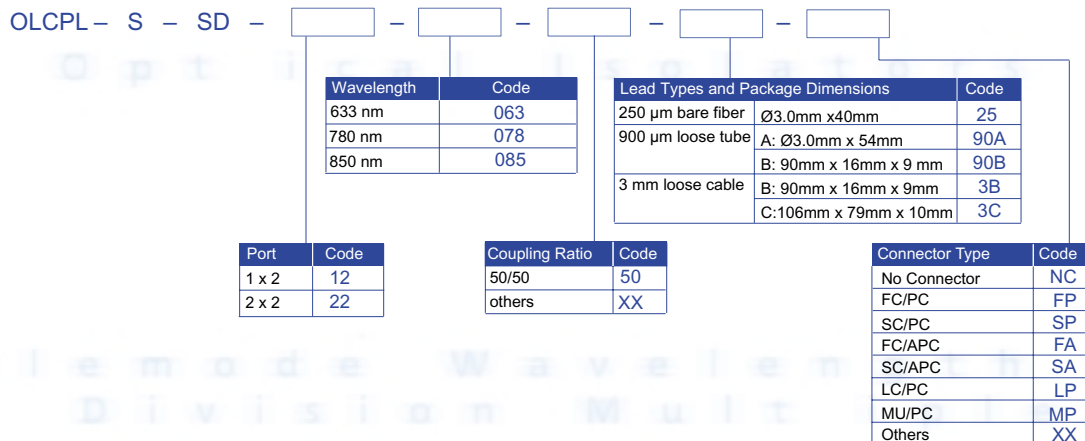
OLCPL – S – SD – [ ] – [ ] – [ ] – [ ] – [ ]

Optical Isolators

| Wavelength | Code |
|---|---|
| 633 nm | 063 |
| 780 nm | 078 |
| 850 nm | 085 |

| Lead Types and Package Dimensions | | Code |
|---|---|---|
| 250 µm bare fiber | Ø3.0mm x40mm | 25 |
| 900 µm loose tube | A: Ø3.0mm x 54mm | 90A |
| | B: 90mm x 16mm x 9 mm | 90B |
| 3 mm loose cable | B: 90mm x 16mm x 9mm | 3B |
| | C:106mm x 79mm x 10mm | 3C |

| Port | Code |
|---|---|
| 1 x 2 | 12 |
| 2 x 2 | 22 |

| Coupling Ratio | Code |
|---|---|
| 50/50 | 50 |
| others | XX |

| Connector Type | Code |
|---|---|
| No Connector | NC |
| FC/PC | FP |
| SC/PC | SP |
| FC/APC | FA |
| SC/APC | SA |
| LC/PC | LP |
| MU/PC | MP |
| Others | XX |

lemode Wavelength
Division Multiplex